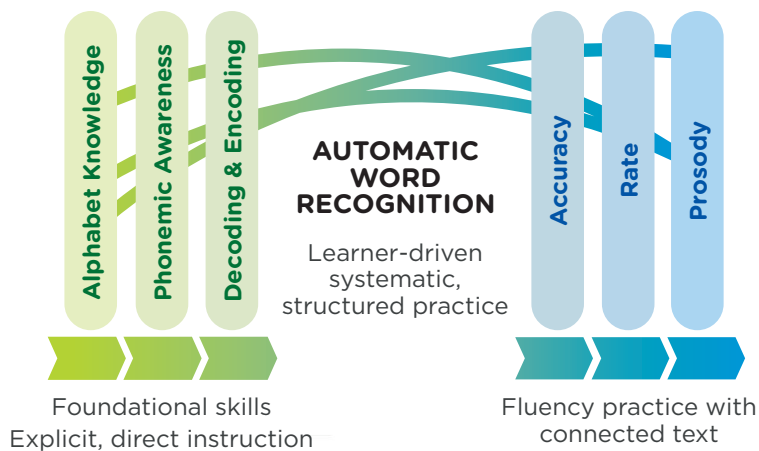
Alphabet Knowledge
Phonemic Awareness
Decoding & Encoding

AUTOMATIC WORD RECOGNITION

Learner-driven systematic, structured practice

Accuracy
Rate
Prosody

Foundational skills
Explicit, direct instruction

Fluency practice with connected text